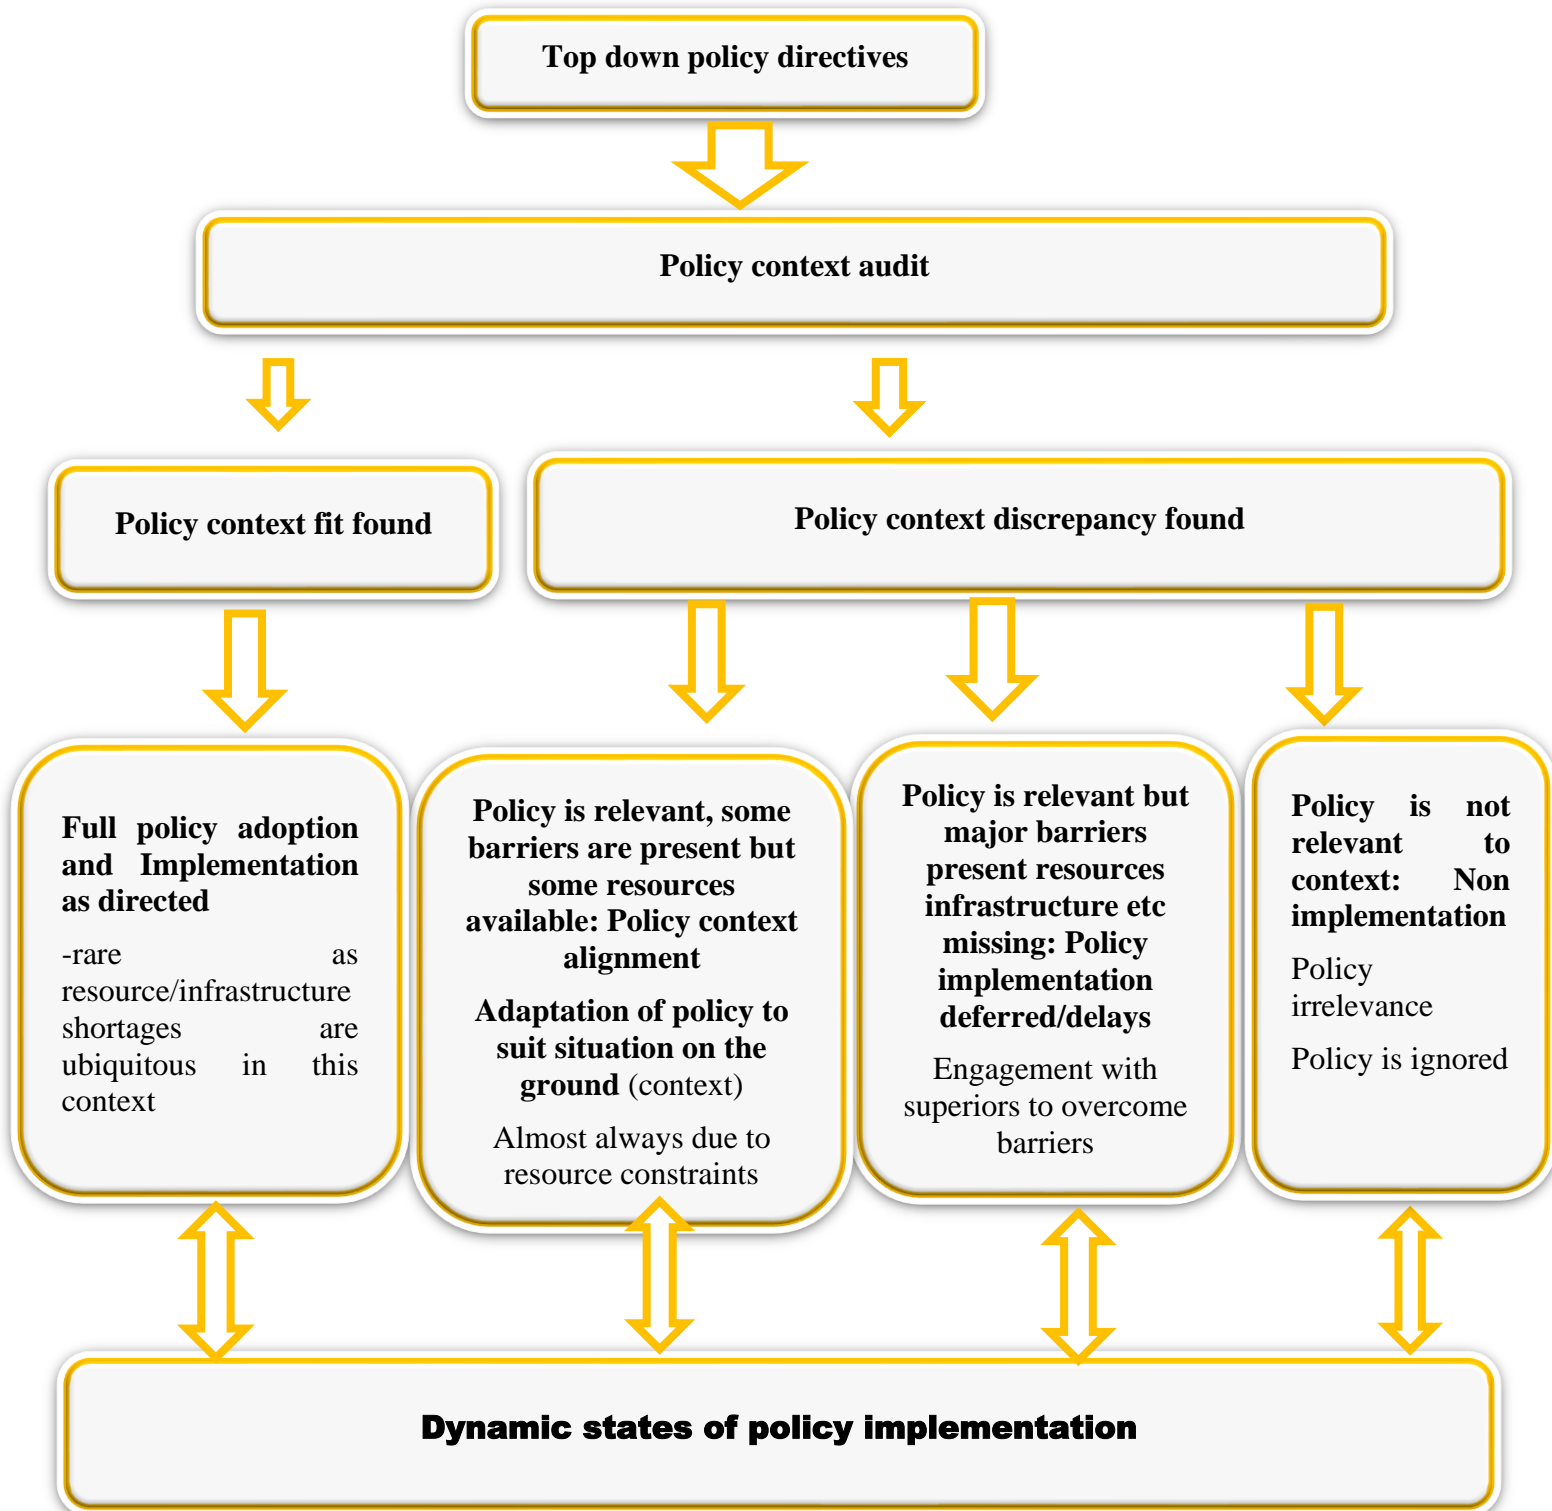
Top down policy directives

Policy context audit

Policy context fit found

Policy context discrepancy found

Full policy adoption and Implementation as directed

-rare as resource/infrastructure shortages are ubiquitous in this context

Policy is relevant, some barriers are present but some resources available: Policy context alignment

Adaptation of policy to suit situation on the ground (context)

Almost always due to resource constraints

Policy is relevant but major barriers present resources infrastructure etc missing: Policy implementation deferred/delays

Engagement with superiors to overcome barriers

Policy is not relevant to context: Non implementation

Policy irrelevance

Policy is ignored

Dynamic states of policy implementation